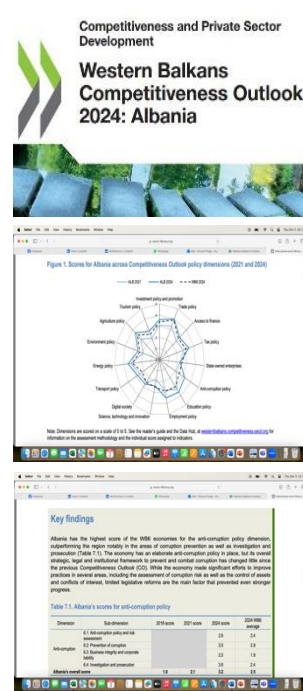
Competitiveness and Private Sector Development

Western Balkans Competitiveness Outlook 2024: Albania

Figure 1. Scores for Albania across Competitiveness Outlook policy dimensions (2021 and 2024)

ALB 2021 ALB 2024 WB6 2024

Investment policy and promotion
Trade policy
Access to finance
Tax policy
State-owned enterprises
Anti-corruption policy
Education policy
Employment policy
Science, technology and innovation
Digital society
Transport policy
Energy policy
Environment policy
Agriculture policy
Tourism policy

Note: Dimensions are scored on a scale of 0 to 5. See the reader's guide and the Data Hub, at westernbalkans-competitiveness.oecd.org for information on the assessment methodology and the individual score assigned to indicators.

Key findings

Albania has the highest score of the WB6 economies for the anti-corruption policy dimension, outperforming the region notably in the areas of corruption prevention as well as investigation and prosecution (Table 7.1). The economy has an elaborate anti-corruption policy in place, but its overall strategic, legal and institutional framework to prevent and combat corruption has changed little since the previous Competitiveness Outlook (CO). While the economy made significant efforts to improve practices in several areas, including the assessment of corruption risk as well as the control of assets and conflicts of interest, limited legislative reforms are the main factor that prevented even stronger progress.

Table 7.1. Albania's scores for anti-corruption policy

| Dimension | Sub-dimension | 2018 score | 2021 score | 2024 score | 2024 WB6 average |
|---|---|---|---|---|---|
| Anti-corruption | 6.1 Anti-corruption policy and risk assessment | | | 2.9 | 2.4 |
| | 6.2 Prevention of corruption | | | 3.5 | 1.9 |
| | 6.3 Business integrity and corporate liability | | | 2.5 | 1.8 |
| | 6.4 Investigation and prosecution | | | 3.9 | 2.4 |
| Albania's overall score | | 1.8 | 2.1 | 3.2 | 2.5 |